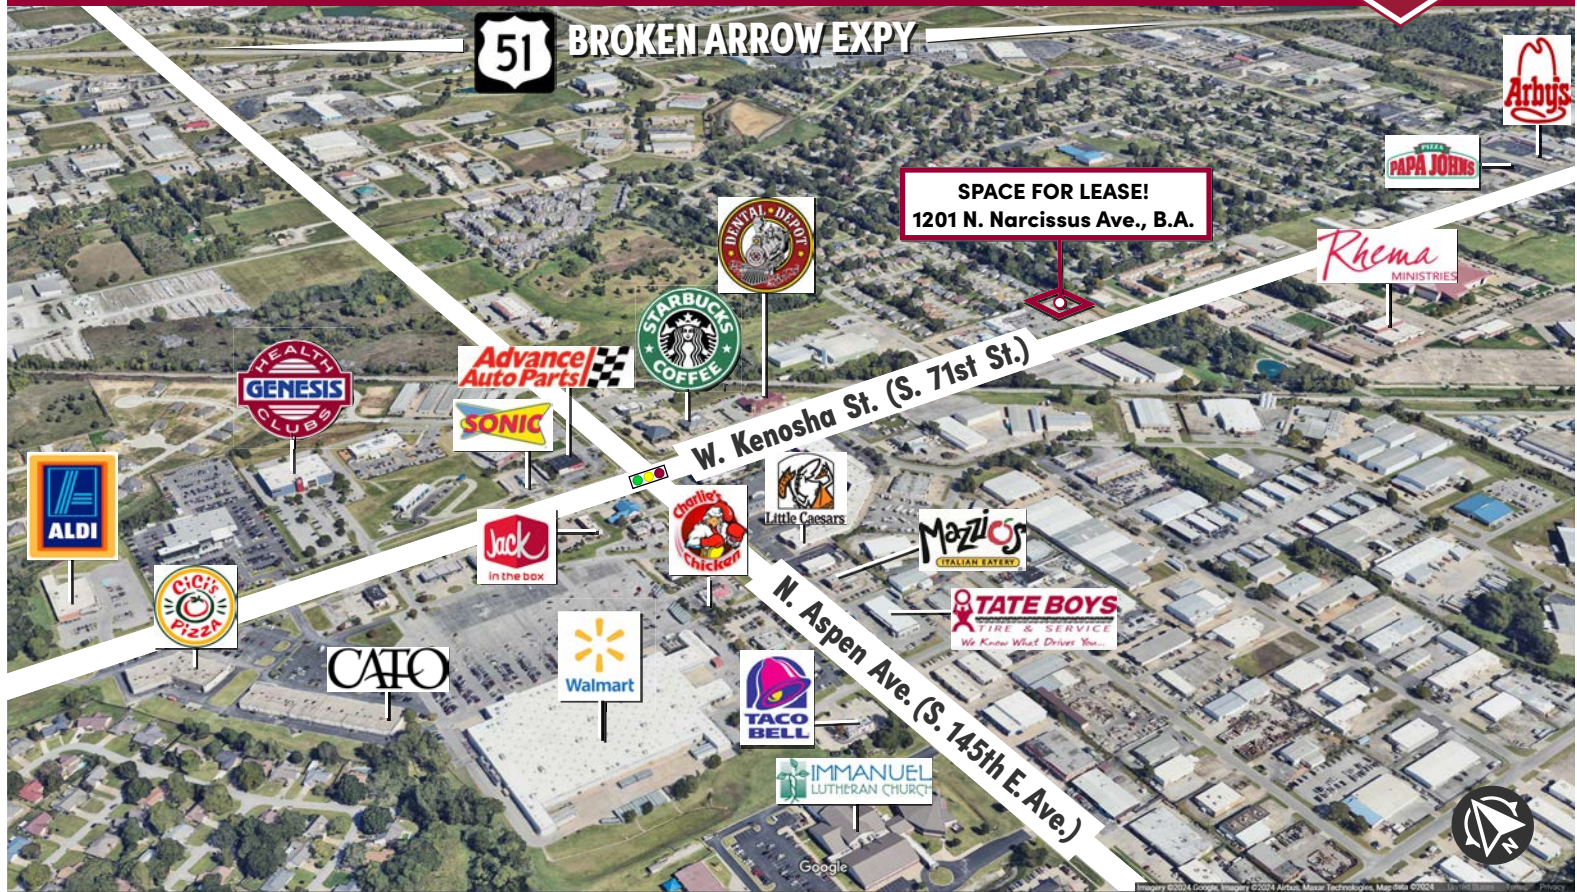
51 BROKEN ARROW EXPY

SPACE FOR LEASE!
1201 N. Narcissus Ave., B.A.

Arby's

PIZZA PAPA JOHNS

Rhema MINISTRIES

DENTAL DEPOT

STARBUCKS COFFEE

Advance Auto Parts

HEALTH GENESIS CLUBS

SONIC

W. Kenosha St. (S. 71st St.)

ALDI

Jack in the box

Charlie's Chicken

Little Caesars

Mazzio's ITALIAN EATERY

CiCi's Pizza

N. Aspen Ave. (S. 145th E. Ave.)

TATE BOYS TIRE & SERVICE We Know What Drives You...

CATO

Walmart

TACO BELL

IMMANUEL LUTHERAN CHURCH

Google

Imagery ©2024 Google, Imagery ©2024 Airbus, Maxar Technologies, Map data ©2024